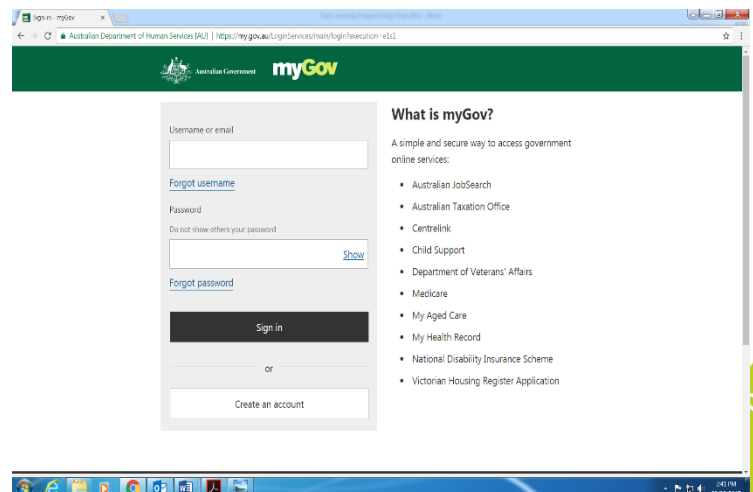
Sign in - myGov

Australian Department of Human Services [AU] | https://my.gov.au/LoginServices/main/login?execution=e1s1

Australian Government myGov

Username or email

Forgot username

Password

Do not show others your password

Show

Forgot password

Sign in

or

Create an account

What is myGov?

A simple and secure way to access government online services:

- Australian JobSearch
- Australian Taxation Office
- Centrelink
- Child Support
- Department of Veterans' Affairs
- Medicare
- My Aged Care
- My Health Record
- National Disability Insurance Scheme
- Victorian Housing Register Application

2:41 PM